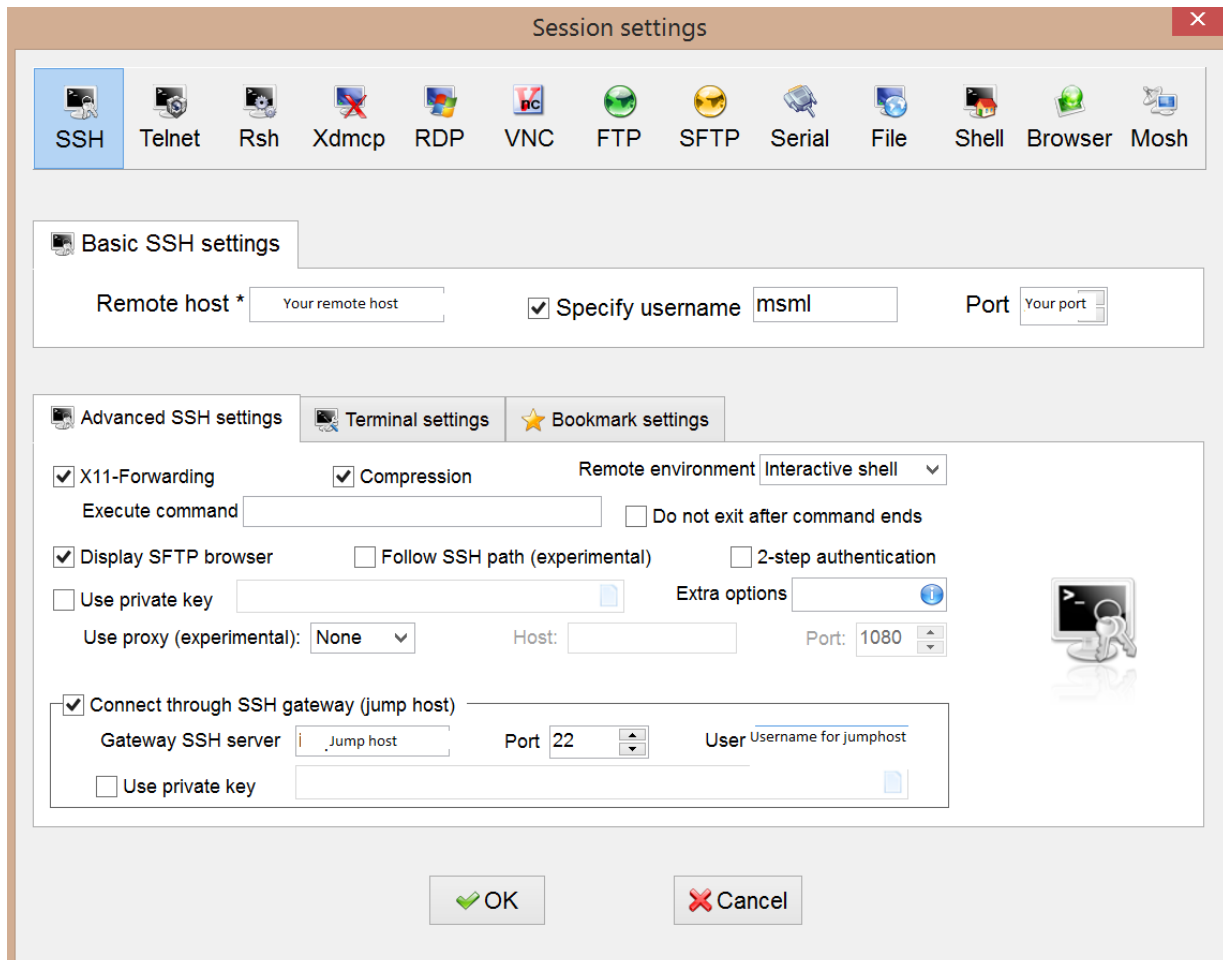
Session settings

SSH Telnet Rsh Xdmcp RDP VNC FTP SFTP Serial File Shell Browser Mosh

Basic SSH settings

Remote host * Your remote host
Specify username msml
Port Your port

Advanced SSH settings | Terminal settings | Bookmark settings

X11-Forwarding
Compression
Remote environment Interactive shell
Execute command
Do not exit after command ends
Display SFTP browser
Follow SSH path (experimental)
2-step authentication
Use private key
Extra options
Use proxy (experimental): None
Host:
Port: 1080

Connect through SSH gateway (jump host)
Gateway SSH server Jump host
Port 22
User Username for jumphost
Use private key

OK
Cancel